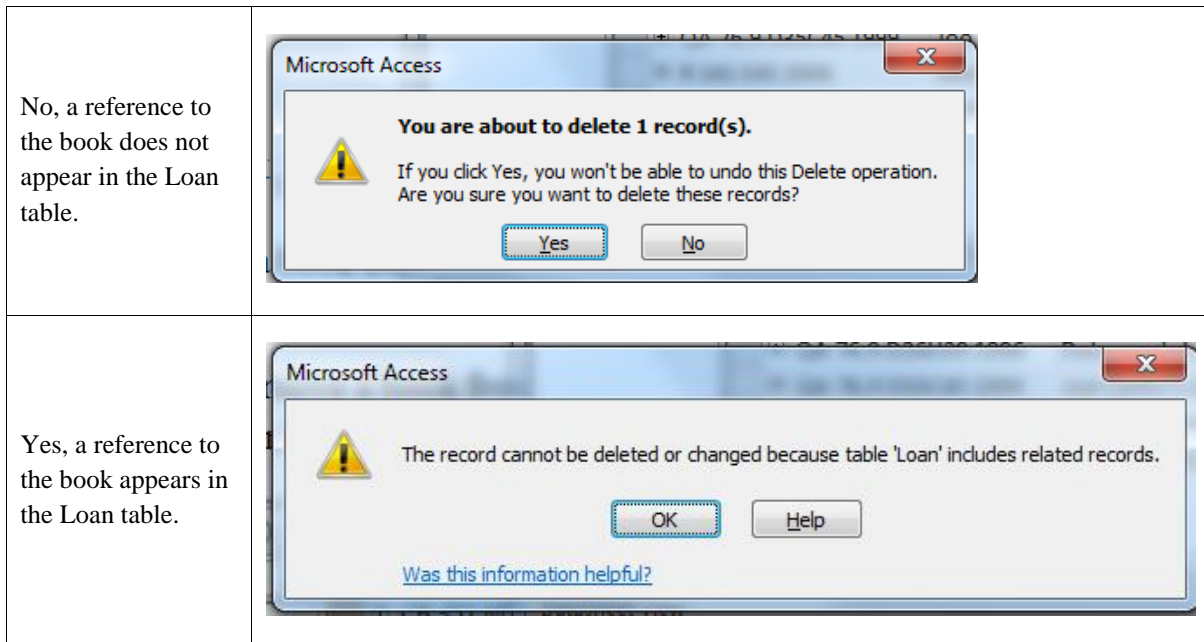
| | |
|---|---|
| No, a reference to the book does not appear in the Loan table. | Microsoft Access<br>**You are about to delete 1 record(s).**<br>If you click Yes, you won't be able to undo this Delete operation. Are you sure you want to delete these records?<br>Yes No |
| Yes, a reference to the book appears in the Loan table. | Microsoft Access<br>The record cannot be deleted or changed because table 'Loan' includes related records.<br>OK Help<br>Was this information helpful? |